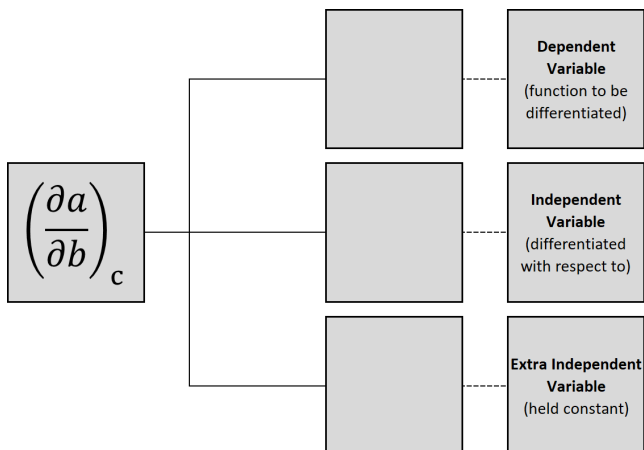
$\left(\frac{\partial a}{\partial b}\right)_c$

**Dependent Variable**
(function to be differentiated)

**Independent Variable**
(differentiated with respect to)

**Extra Independent Variable**
(held constant)